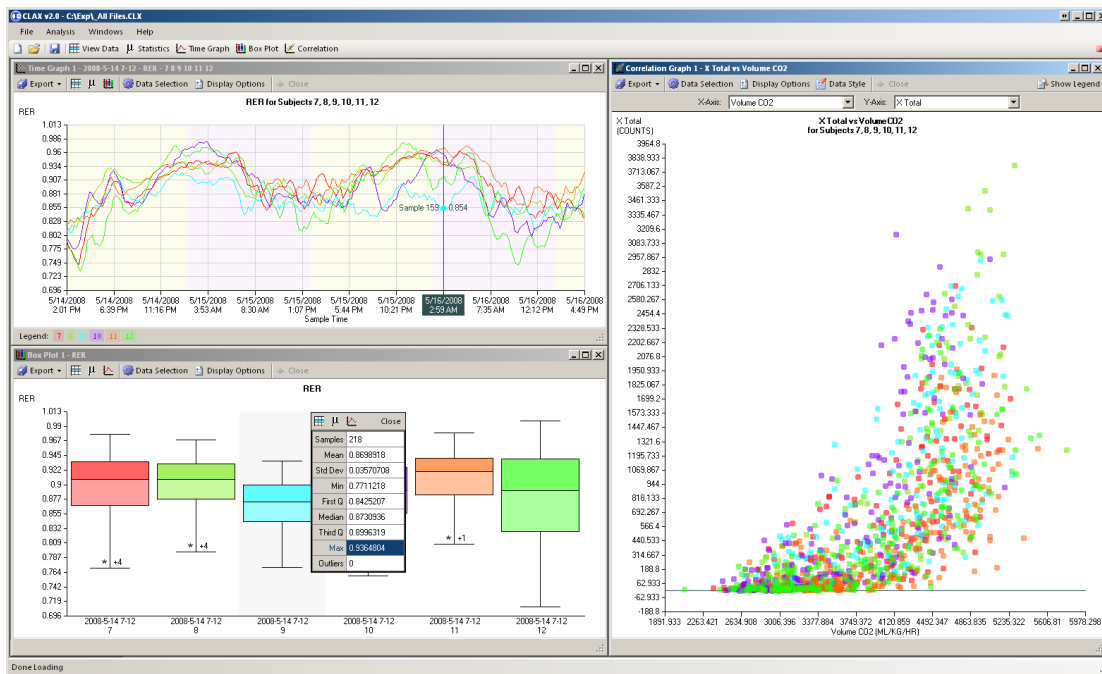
CLAX v2.0 - C:\Exp\_All Files.CLX

File Analysis Windows Help

View Data Statistics Time Graph Box Plot Correlation

Time Graph 1 - 2008-5-14 7-12 - RER - 7 8 9 10 11 12

Export Data Selection Display Options Close

RER for Subjects 7, 8, 9, 10, 11, 12

RER

1.013
0.986
0.96
0.934
0.907
0.881
0.855
0.828
0.802
0.775
0.749
0.723
0.696

Sample 159 0.854

5/14/2008 2:01 PM
5/14/2008 6:39 PM
5/14/2008 11:16 PM
5/15/2008 3:53 AM
5/15/2008 8:30 AM
5/15/2008 1:07 PM
5/15/2008 5:44 PM
5/15/2008 10:21 PM
5/16/2008 2:59 AM
5/16/2008 7:35 AM
5/16/2008 12:12 PM
5/16/2008 4:49 PM

Sample Time

Legend: 7 8 9 10 11 12

Box Plot 1 - RER

Export Data Selection Display Options Close

RER

RER

1.013
0.99
0.967
0.945
0.922
0.9
0.877
0.855
0.832
0.809
0.787
0.764
0.742
0.719
0.696

* +4
* +4
* +1

| | Close |
|---|---|
| Samples | 218 |
| Mean | 0.8698918 |
| Std Dev | 0.03570708 |
| Min | 0.7711218 |
| First Q | 0.8425207 |
| Median | 0.8730936 |
| Third Q | 0.8996319 |
| Max | 0.9364804 |
| Outliers | 0 |

2008-5-14 7-12 7
2008-5-14 7-12 8
2008-5-14 7-12 9
2008-5-14 7-12 10
2008-5-14 7-12 11
2008-5-14 7-12 12

Correlation Graph 1 - X Total vs Volume CO2

Export Data Selection Display Options Data Style Close Show Legend

X-Axis: Volume CO2 Y-Axis: X Total

X Total (COUNTS)

X Total vs Volume CO2
for Subjects 7, 8, 9, 10, 11, 12

3964.8
3838.933
3713.067
3587.2
3461.333
3335.467
3209.6
3083.733
2957.867
2832
2706.133
2580.267
2454.4
2328.533
2202.667
2076.8
1950.933
1825.067
1699.2
1573.333
1447.467
1321.6
1195.733
1069.867
944
818.133
692.267
566.4
440.533
314.667
188.8
62.933
-62.933
-188.8

1891.933 2263.421 2634.908 3006.396 3377.884 3749.372 4120.859 4492.347 4863.835 5235.322 5606.81 5978.298

Volume CO2 (ML/KG/HR)

Done Loading